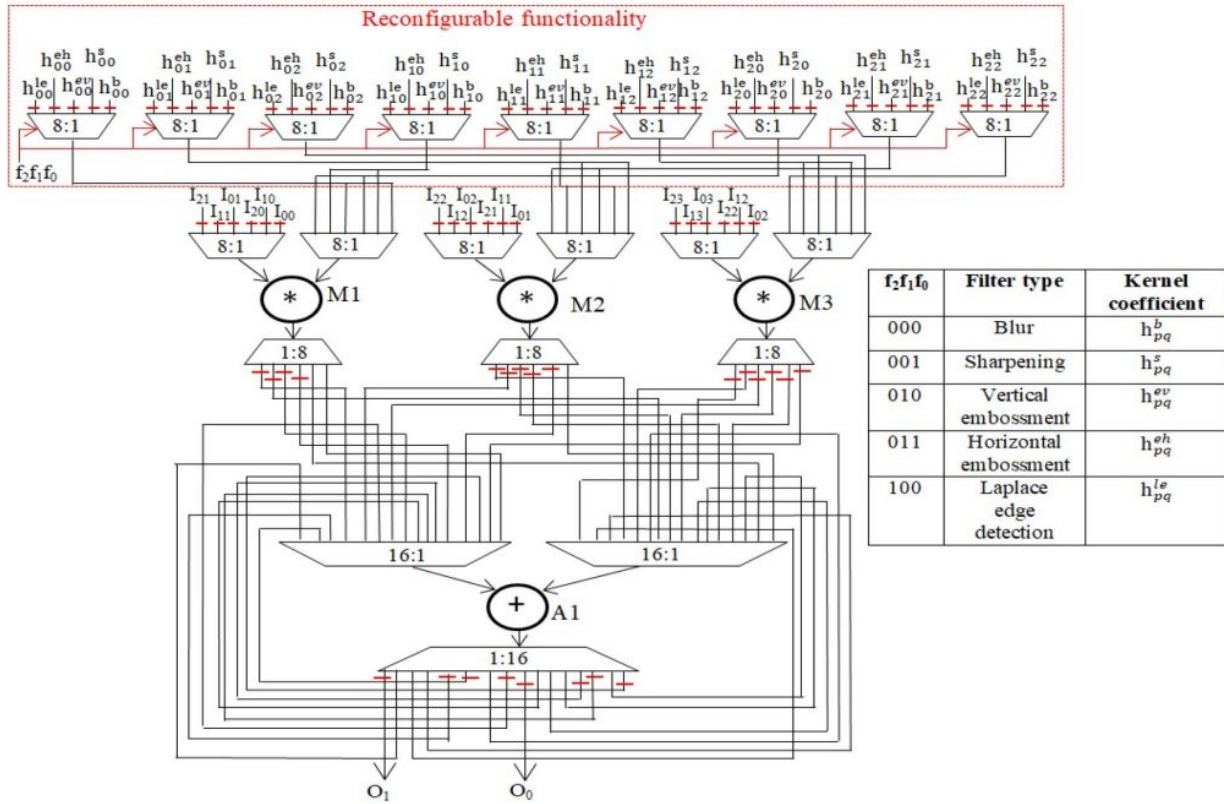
Reconfigurable functionality

$h_{00}^{eh}$ $h_{00}^{s}$ $h_{00}^{le}$ $h_{00}^{ev}$ $h_{00}^{b}$
8:1
$h_{01}^{eh}$ $h_{01}^{s}$ $h_{01}^{le}$ $h_{01}^{ev}$ $h_{01}^{b}$
8:1
$h_{02}^{eh}$ $h_{02}^{s}$ $h_{02}^{le}$ $h_{02}^{ev}$ $h_{02}^{b}$
8:1
$h_{10}^{eh}$ $h_{10}^{s}$ $h_{10}^{le}$ $h_{10}^{ev}$ $h_{10}^{b}$
8:1
$h_{11}^{eh}$ $h_{11}^{s}$ $h_{11}^{le}$ $h_{11}^{ev}$ $h_{11}^{b}$
8:1
$h_{12}^{eh}$ $h_{12}^{s}$ $h_{12}^{le}$ $h_{12}^{ev}$ $h_{12}^{b}$
8:1
$h_{20}^{eh}$ $h_{20}^{s}$ $h_{20}^{le}$ $h_{20}^{ev}$ $h_{20}^{b}$
8:1
$h_{21}^{eh}$ $h_{21}^{s}$ $h_{21}^{le}$ $h_{21}^{ev}$ $h_{21}^{b}$
8:1
$h_{22}^{eh}$ $h_{22}^{s}$ $h_{22}^{le}$ $h_{22}^{ev}$ $h_{22}^{b}$
8:1
$f_2f_1f_0$

$I_{21}$ $I_{01}$ $I_{10}$ $I_{11}$ $I_{20}$ $I_{00}$
8:1 8:1
M1
$I_{22}$ $I_{02}$ $I_{11}$ $I_{12}$ $I_{21}$ $I_{01}$
8:1 8:1
M2
$I_{23}$ $I_{03}$ $I_{12}$ $I_{13}$ $I_{22}$ $I_{02}$
8:1 8:1
M3

1:8 1:8 1:8

16:1 16:1

A1

1:16

$O_1$ $O_0$

| $f_2f_1f_0$ | Filter type | Kernel coefficient |
|---|---|---|
| 000 | Blur | $h_{pq}^{b}$ |
| 001 | Sharpening | $h_{pq}^{s}$ |
| 010 | Vertical embossment | $h_{pq}^{ev}$ |
| 011 | Horizontal embossment | $h_{pq}^{eh}$ |
| 100 | Laplace edge detection | $h_{pq}^{le}$ |